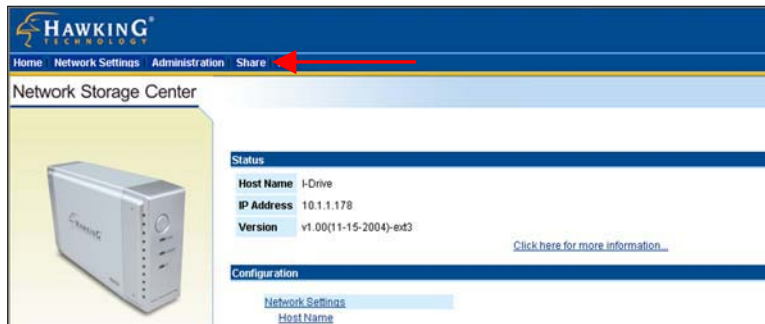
HAWKING®
TECHNOLOGY

Home | Network Settings | Administration | Share

Network Storage Center

HAWKING

Status

| Host Name | I-Drive |
|---|---|
| IP Address | 10.1.1.178 |
| Version | v1.00(11-15-2004)-ext3 |

Click here for more information...

Configuration

Network Settings
Host Name